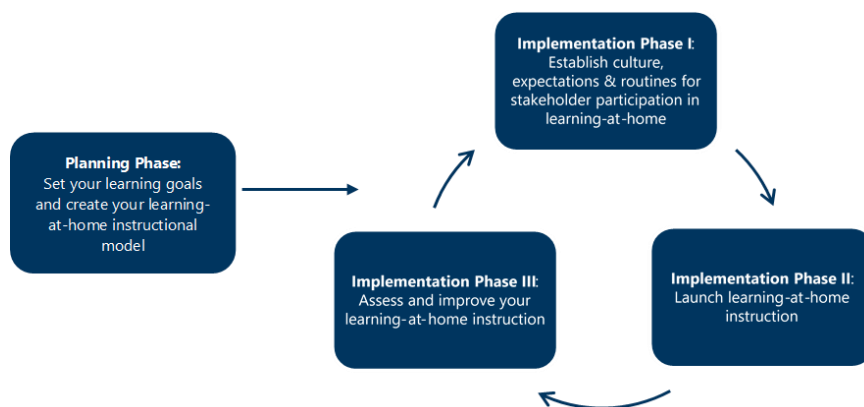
Planning Phase:
Set your learning goals and create your learning-at-home instructional model

Implementation Phase I:
Establish culture, expectations & routines for stakeholder participation in learning-at-home

Implementation Phase II:
Launch learning-at-home instruction

Implementation Phase III:
Assess and improve your learning-at-home instruction